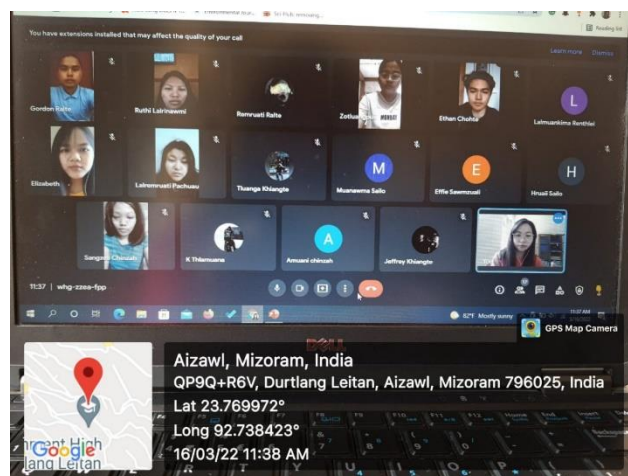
You have extensions installed that may affect the quality of your call

Learn more Dismiss

Reading list

Gordon Ralte

Ruthi Lalrinawmi

Ramruati Ralte

Zotlua

Ethan Chohte

Lalmuankima Renthlei

Elizabeth

Lalrinmruati Pachuau

Tluanga Khiangte

Muanawma Sailo

Effie Sawmzuali

Hruaii Sailo

Sangam Chenzah

K Thlamuana

Amuani chinzah

Jeffrey Khiangte

11:37 | whg-zzea-fpp

82°F Mostly sunny

DELL

GPS Map Camera

Aizawl, Mizoram, India

QP9Q+R6V, Durtlang Leitan, Aizawl, Mizoram 796025, India

Lat 23.769972°

Long 92.738423°

16/03/22 11:38 AM

Google

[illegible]ent High

lang Leitan